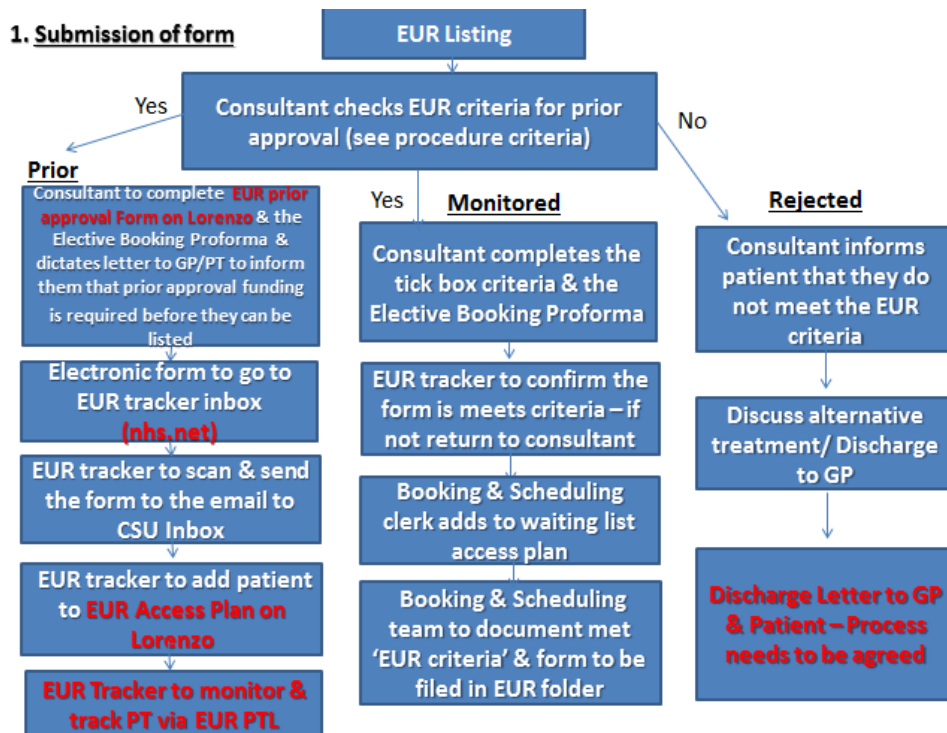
1. Submission of form

EUR Listing

Consultant checks EUR criteria for prior approval (see procedure criteria)

Yes

No

Prior

Consultant to complete EUR prior approval Form on Lorenzo & the Elective Booking Proforma & dictates letter to GP/PT to inform them that prior approval funding is required before they can be listed

Electronic form to go to EUR tracker inbox (nhs.net)

EUR tracker to scan & send the form to the email to CSU Inbox

EUR tracker to add patient to EUR Access Plan on Lorenzo

EUR Tracker to monitor & track PT via EUR PTL

Yes

Monitored

Consultant completes the tick box criteria & the Elective Booking Proforma

EUR tracker to confirm the form is meets criteria – if not return to consultant

Booking & Scheduling clerk adds to waiting list access plan

Booking & Scheduling team to document met 'EUR criteria' & form to be filed in EUR folder

Rejected

Consultant informs patient that they do not meet the EUR criteria

Discuss alternative treatment/ Discharge to GP

Discharge Letter to GP & Patient – Process needs to be agreed